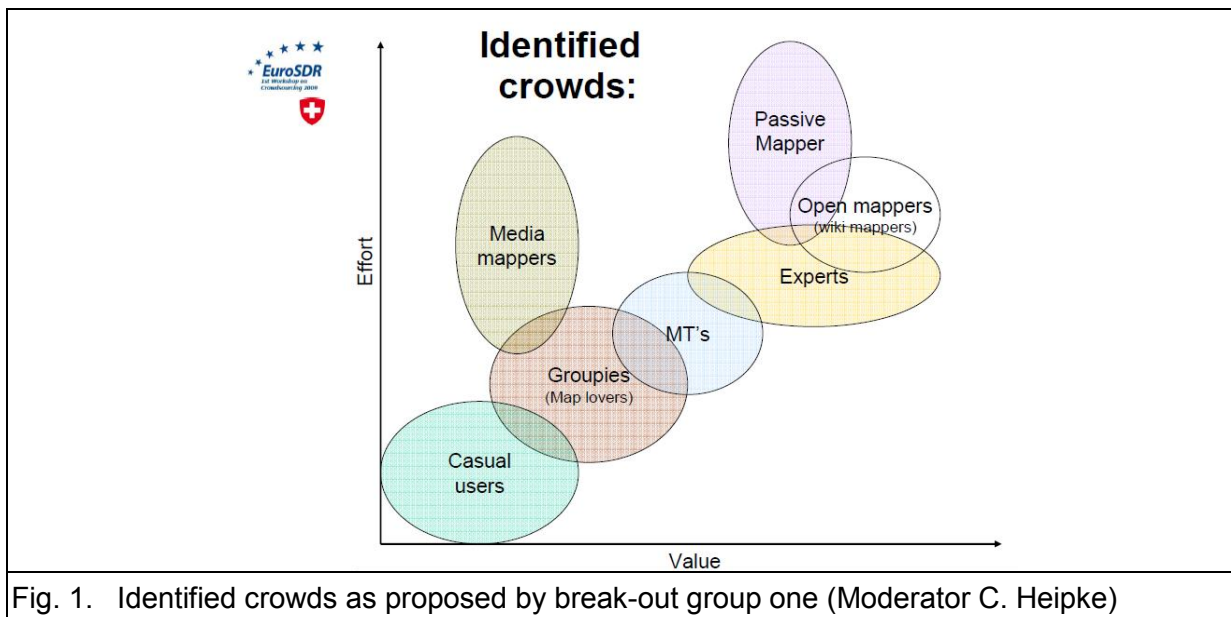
EuroSDR
1st Workshop on Crowdsourcing 2009

Identified crowds:

Effort

Passive Mapper

Open mappers (wiki mappers)

Media mappers

Experts

MT's

Groupies (Map lovers)

Casual users

Value

Fig. 1. Identified crowds as proposed by break-out group one (Moderator C. Heipke)